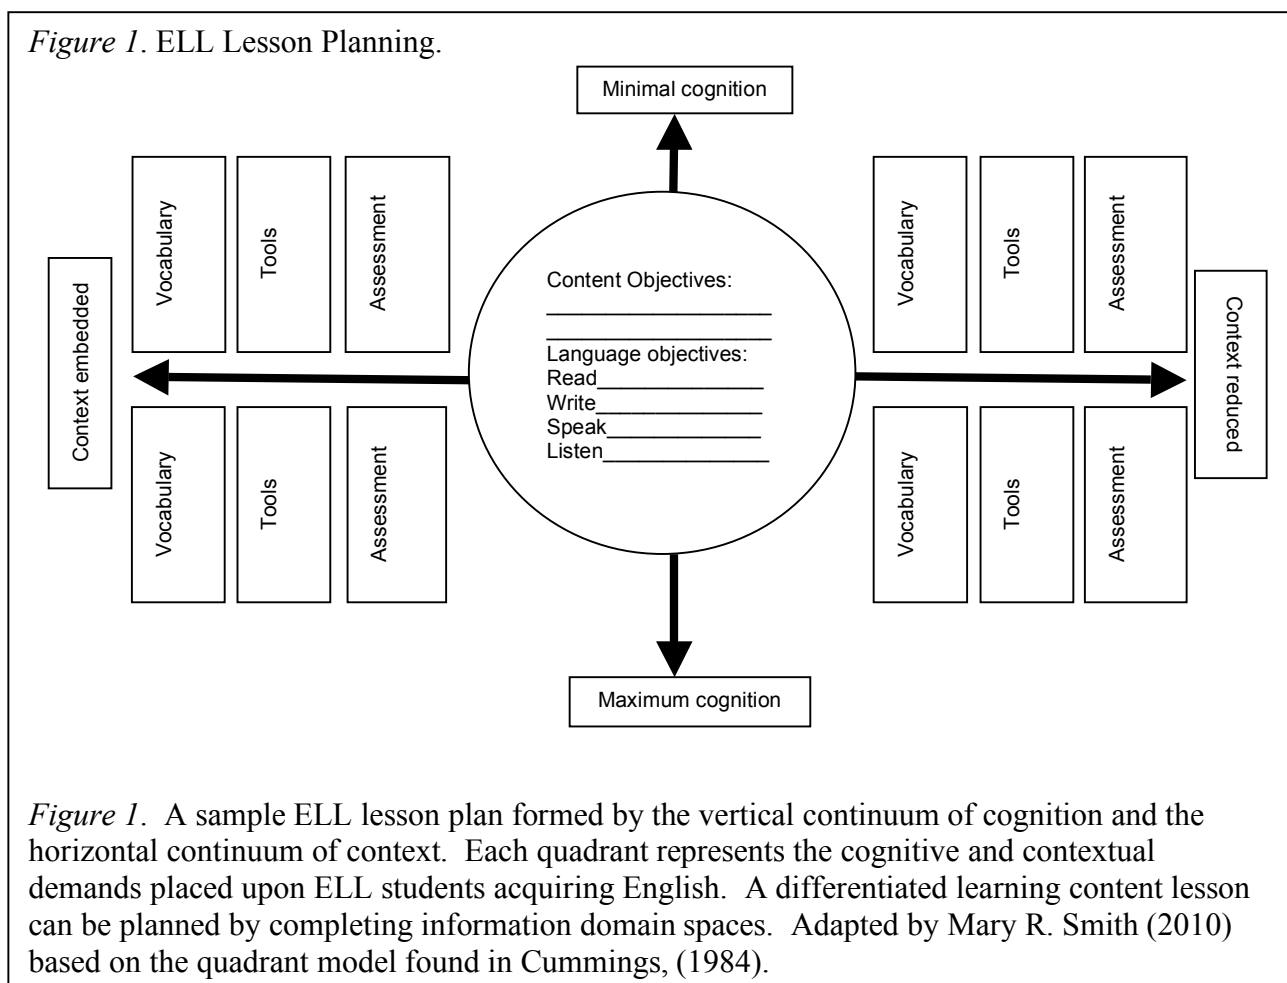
*Figure 1*. ELL Lesson Planning.

Minimal cognition

Vocabulary

Tools

Assessment

Vocabulary

Tools

Assessment

Context embedded

Content Objectives:
___________________
___________________
Language objectives:
Read______________
Write______________
Speak_____________
Listen______________

Context reduced

Vocabulary

Tools

Assessment

Vocabulary

Tools

Assessment

Maximum cognition

*Figure 1*. A sample ELL lesson plan formed by the vertical continuum of cognition and the horizontal continuum of context. Each quadrant represents the cognitive and contextual demands placed upon ELL students acquiring English. A differentiated learning content lesson can be planned by completing information domain spaces. Adapted by Mary R. Smith (2010) based on the quadrant model found in Cummings, (1984).